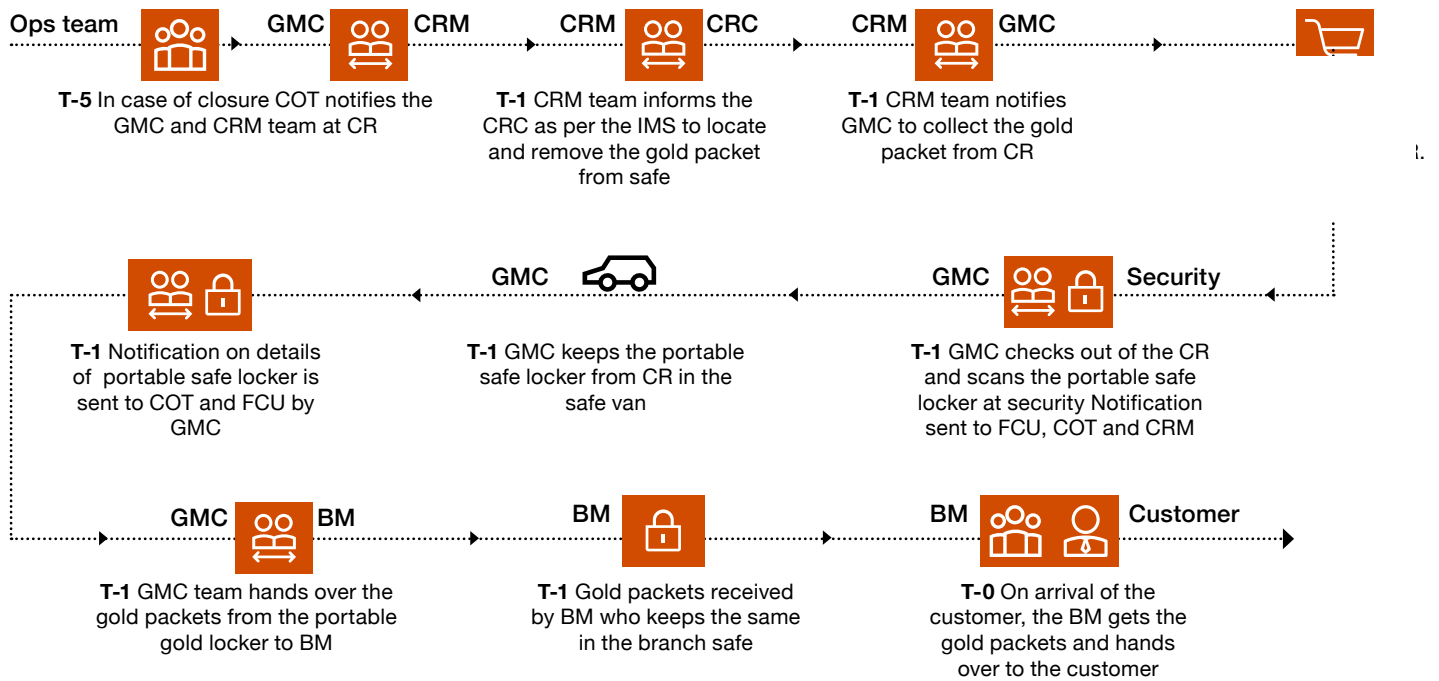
Ops team

T-5 In case of closure COT notifies the GMC and CRM team at CR

GMC CRM

CRM CRC

T-1 CRM team informs the CRC as per the IMS to locate and remove the gold packet from safe

CRM GMC

T-1 CRM team notifies GMC to collect the gold packet from CR

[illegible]

GMC Security

T-1 GMC checks out of the CR and scans the portable safe locker at security Notification sent to FCU, COT and CRM

GMC

T-1 GMC keeps the portable safe locker from CR in the safe van

T-1 Notification on details of portable safe locker is sent to COT and FCU by GMC

GMC BM

T-1 GMC team hands over the gold packets from the portable gold locker to BM

BM

T-1 Gold packets received by BM who keeps the same in the branch safe

BM Customer

T-0 On arrival of the customer, the BM gets the gold packets and hands over to the customer